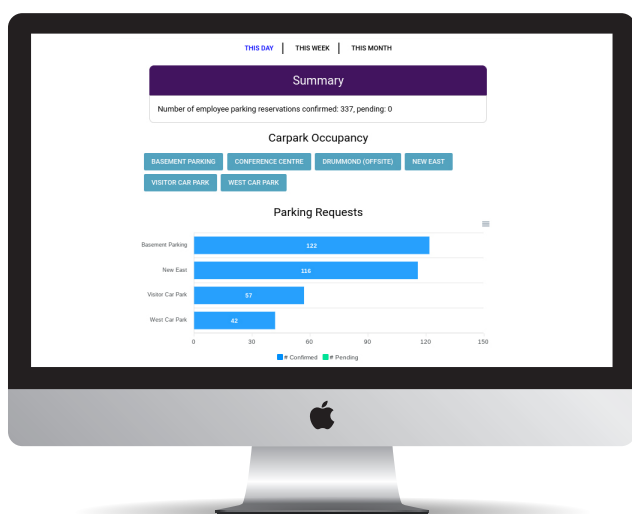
THIS DAY | THIS WEEK | THIS MONTH

Summary

Number of employee parking reservations confirmed: 337, pending: 0

Carpark Occupancy

BASEMENT PARKING
CONFERENCE CENTRE
DRUMMOND (OFFSITE)
NEW EAST
VISITOR CAR PARK
WEST CAR PARK

Parking Requests

Basement Parking 122
New East 116
Visitor Car Park 57
West Car Park 42

0 30 60 90 120 150

# Confirmed # Pending